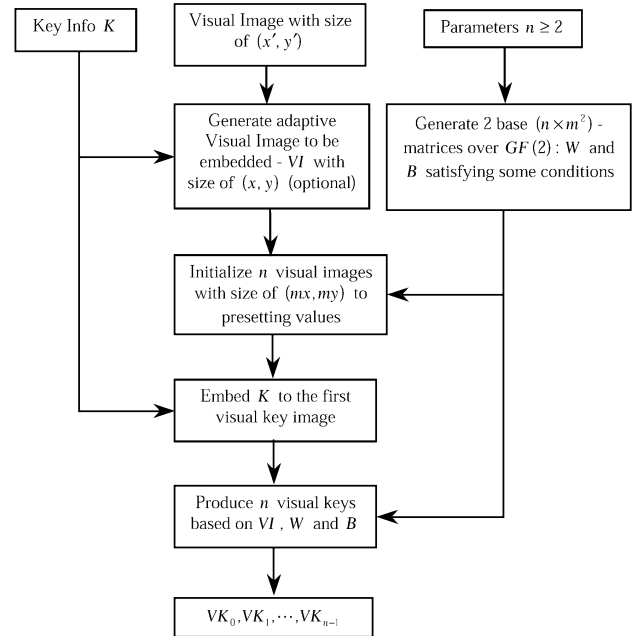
Key Info $K$

Visual Image with size of $(x', y')$

Parameters $n \geq 2$

Generate adaptive Visual Image to be embedded - $VI$ with size of $(x, y)$ (optional)

Generate 2 base $(n \times m^2)$ - matrices over $GF(2)$ : $W$ and $B$ satisfying some conditions

Initialize $n$ visual images with size of $(mx, my)$ to presetting values

Embed $K$ to the first visual key image

Produce $n$ visual keys based on $VI$ , $W$ and $B$

$VK_0, VK_1, \cdots, VK_{n-1}$